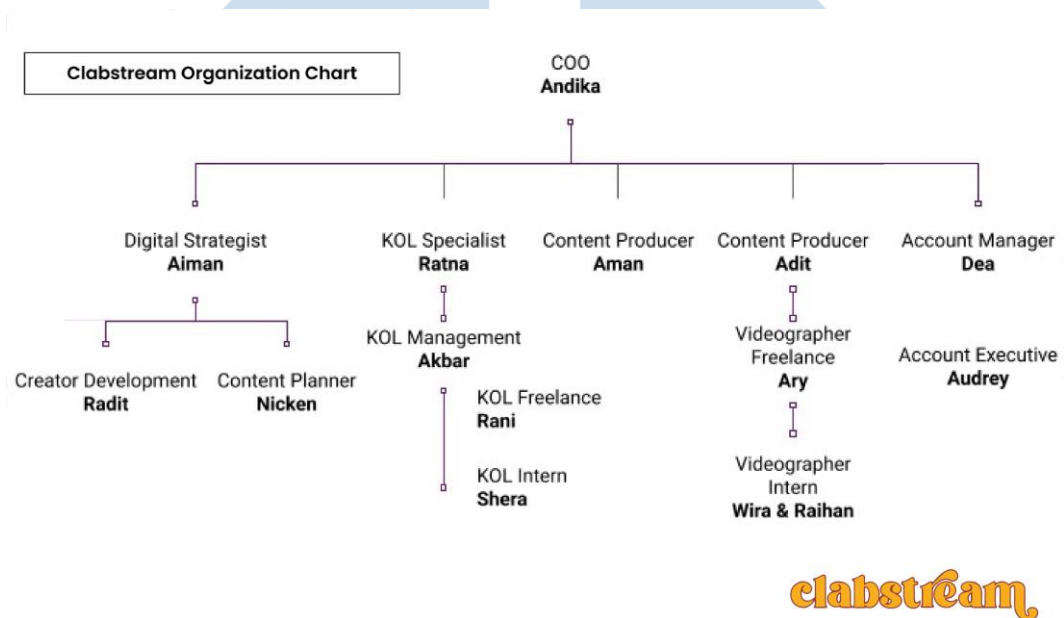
Clabstream Organization Chart

COO
**Andika**

Digital Strategist
**Aiman**

Creator Development
**Radit**

Content Planner
**Nicken**

KOL Specialist
**Ratna**

KOL Management
**Akbar**

KOL Freelance
**Rani**

KOL Intern
**Shera**

Content Producer
**Aman**

Content Producer
**Adit**

Videographer Freelance
**Ary**

Videographer Intern
**Wira & Raihan**

Account Manager
**Dea**

Account Executive
**Audrey**

clabstream